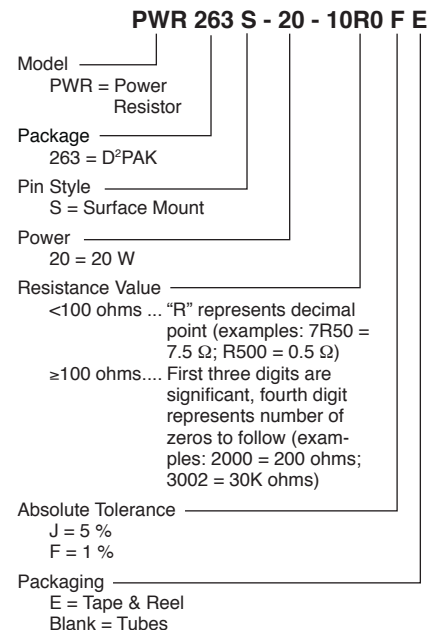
PWR 263 S - 20 - 10R0 F E

Model
PWR = Power Resistor

Package
263 = D$^2$PAK

Pin Style
S = Surface Mount

Power
20 = 20 W

Resistance Value
<100 ohms ... "R" represents decimal point (examples: 7R50 = 7.5 Ω; R500 = 0.5 Ω)
≥100 ohms.... First three digits are significant, fourth digit represents number of zeros to follow (examples: 2000 = 200 ohms; 3002 = 30K ohms)

Absolute Tolerance
J = 5 %
F = 1 %

Packaging
E = Tape & Reel
Blank = Tubes